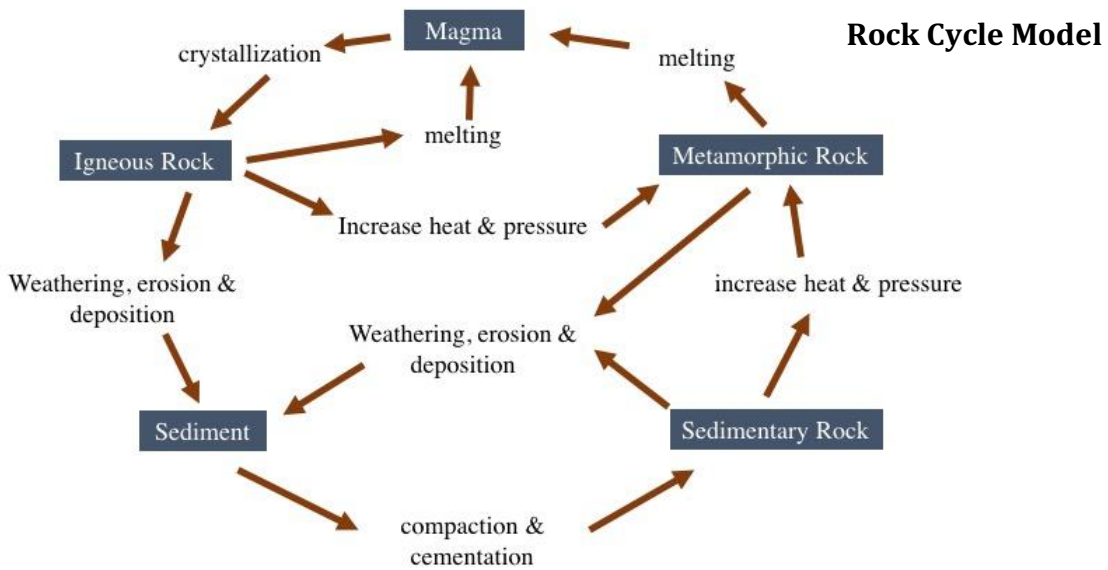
Rock Cycle Model

Magma

crystallization

melting

Igneous Rock

melting

Metamorphic Rock

Increase heat & pressure

Weathering, erosion & deposition

increase heat & pressure

Weathering, erosion & deposition

Sediment

Sedimentary Rock

compaction & cementation